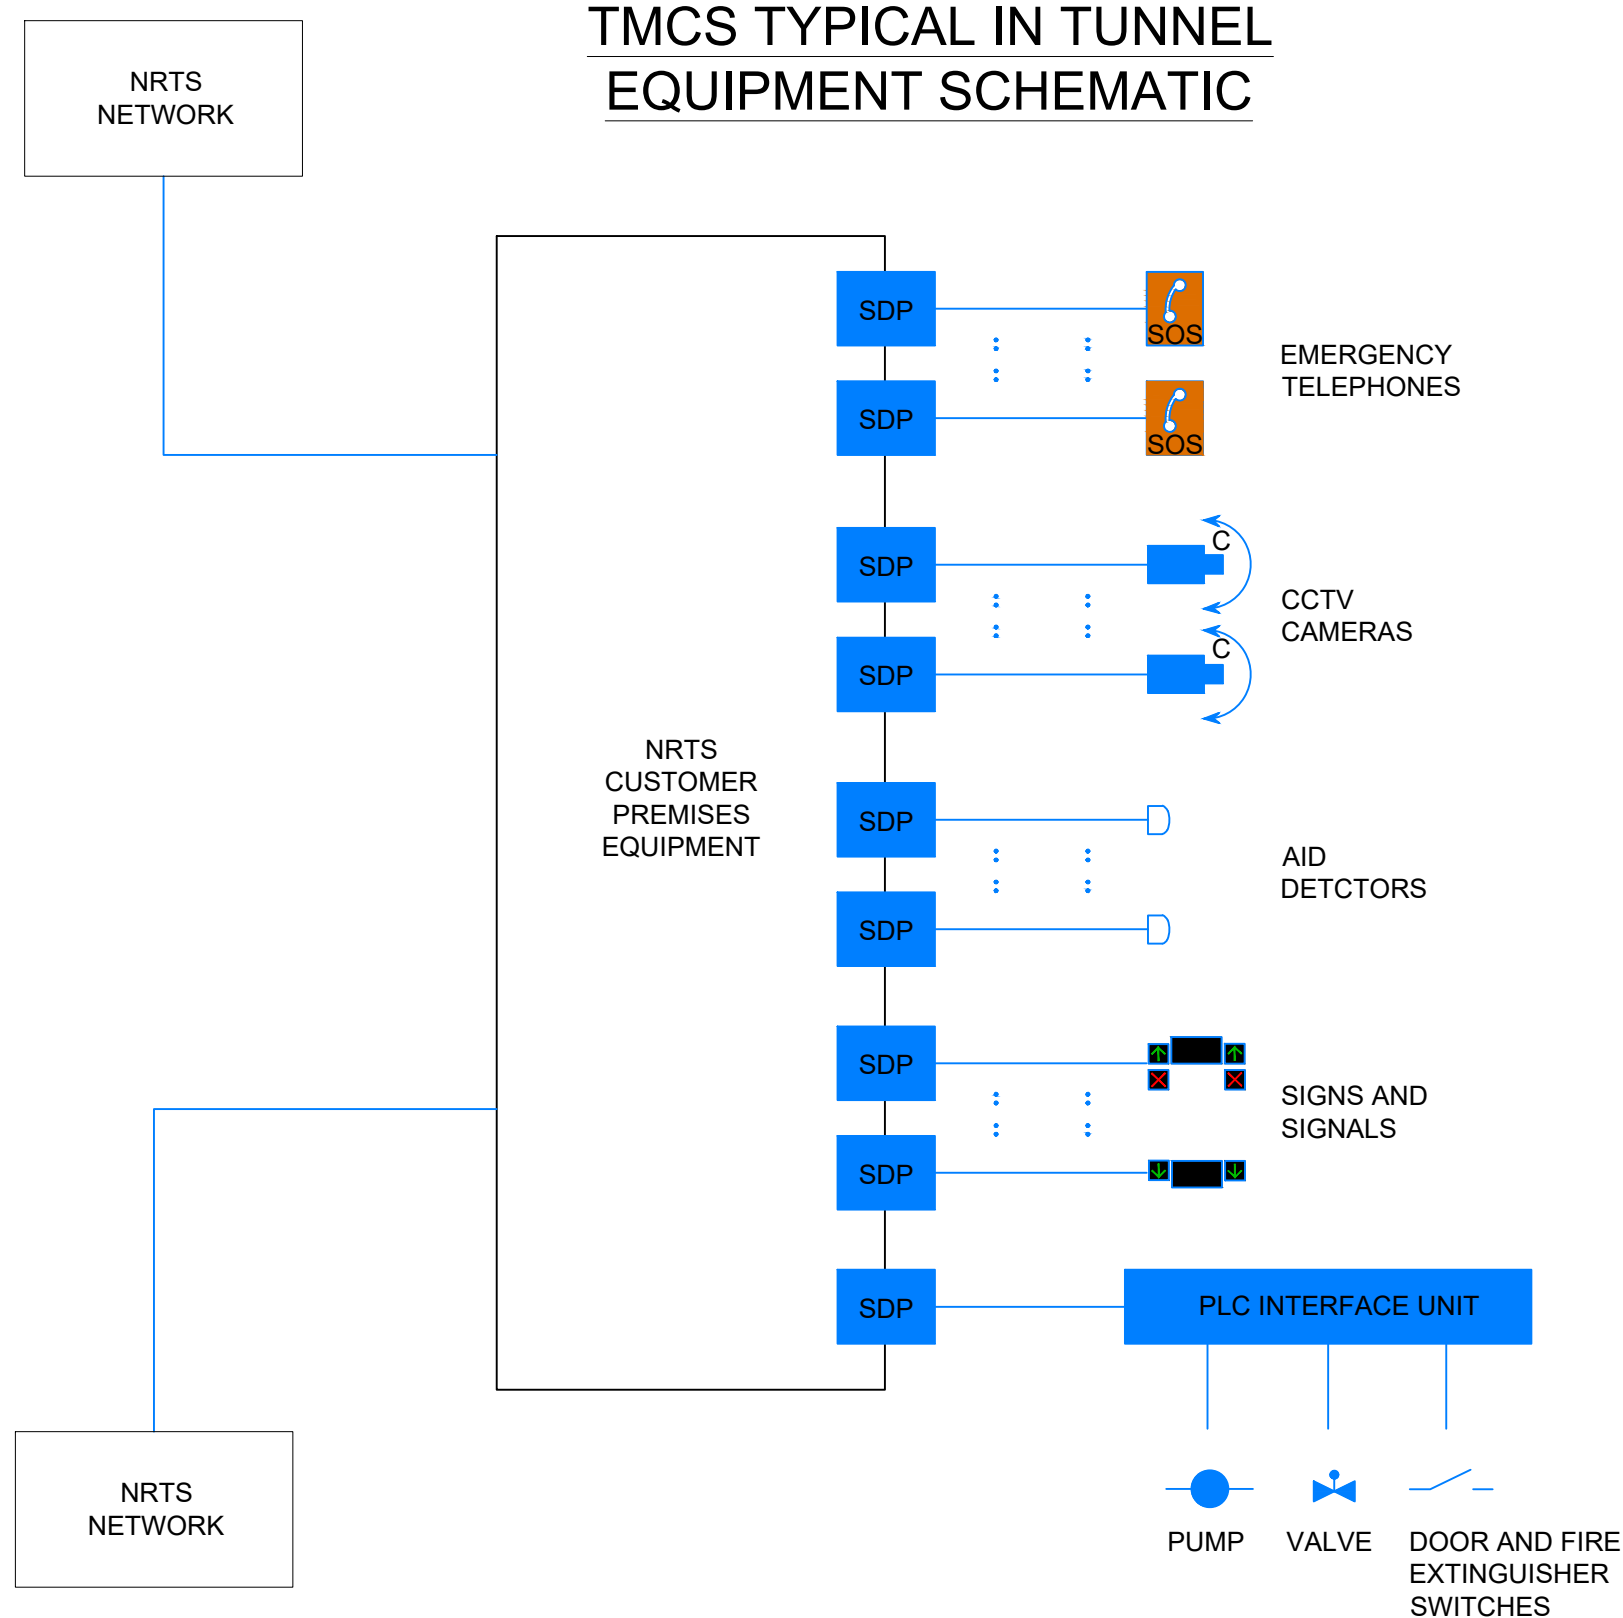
TMCS TYPICAL IN TUNNEL
EQUIPMENT SCHEMATIC

NRTS NETWORK

SDP
SOS
SDP
SOS
EMERGENCY TELEPHONES

SDP
C
SDP
C
CCTV CAMERAS

NRTS CUSTOMER PREMISES EQUIPMENT

SDP
SDP
AID DETCTORS

SDP
SDP
SIGNS AND SIGNALS

SDP
PLC INTERFACE UNIT

NRTS NETWORK

PUMP
VALVE
DOOR AND FIRE EXTINGUISHER SWITCHES